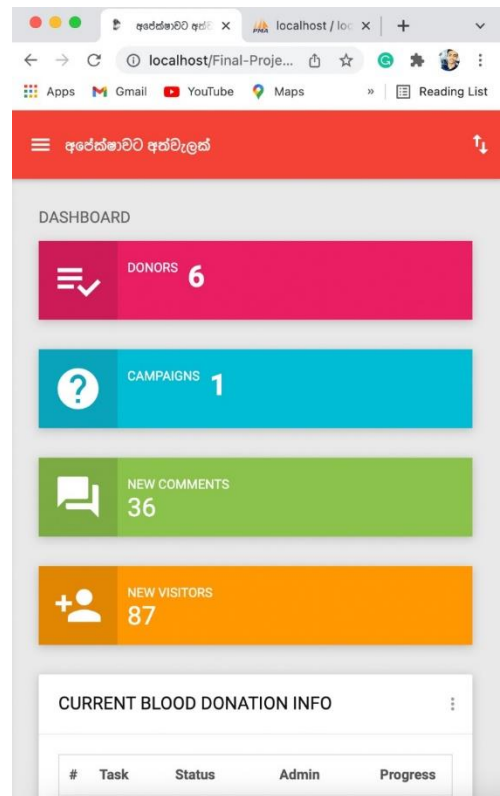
අපේක්ෂාවට අත්වැ ×
localhost / loc ×
+

localhost/Final-Proje...

Apps Gmail YouTube Maps » Reading List

අපේක්ෂාවට අත්වැලක්

DASHBOARD

DONORS 6

CAMPAIGNS 1

NEW COMMENTS 36

NEW VISITORS 87

CURRENT BLOOD DONATION INFO

| # | Task | Status | Admin | Progress |
|---|---|---|---|---|